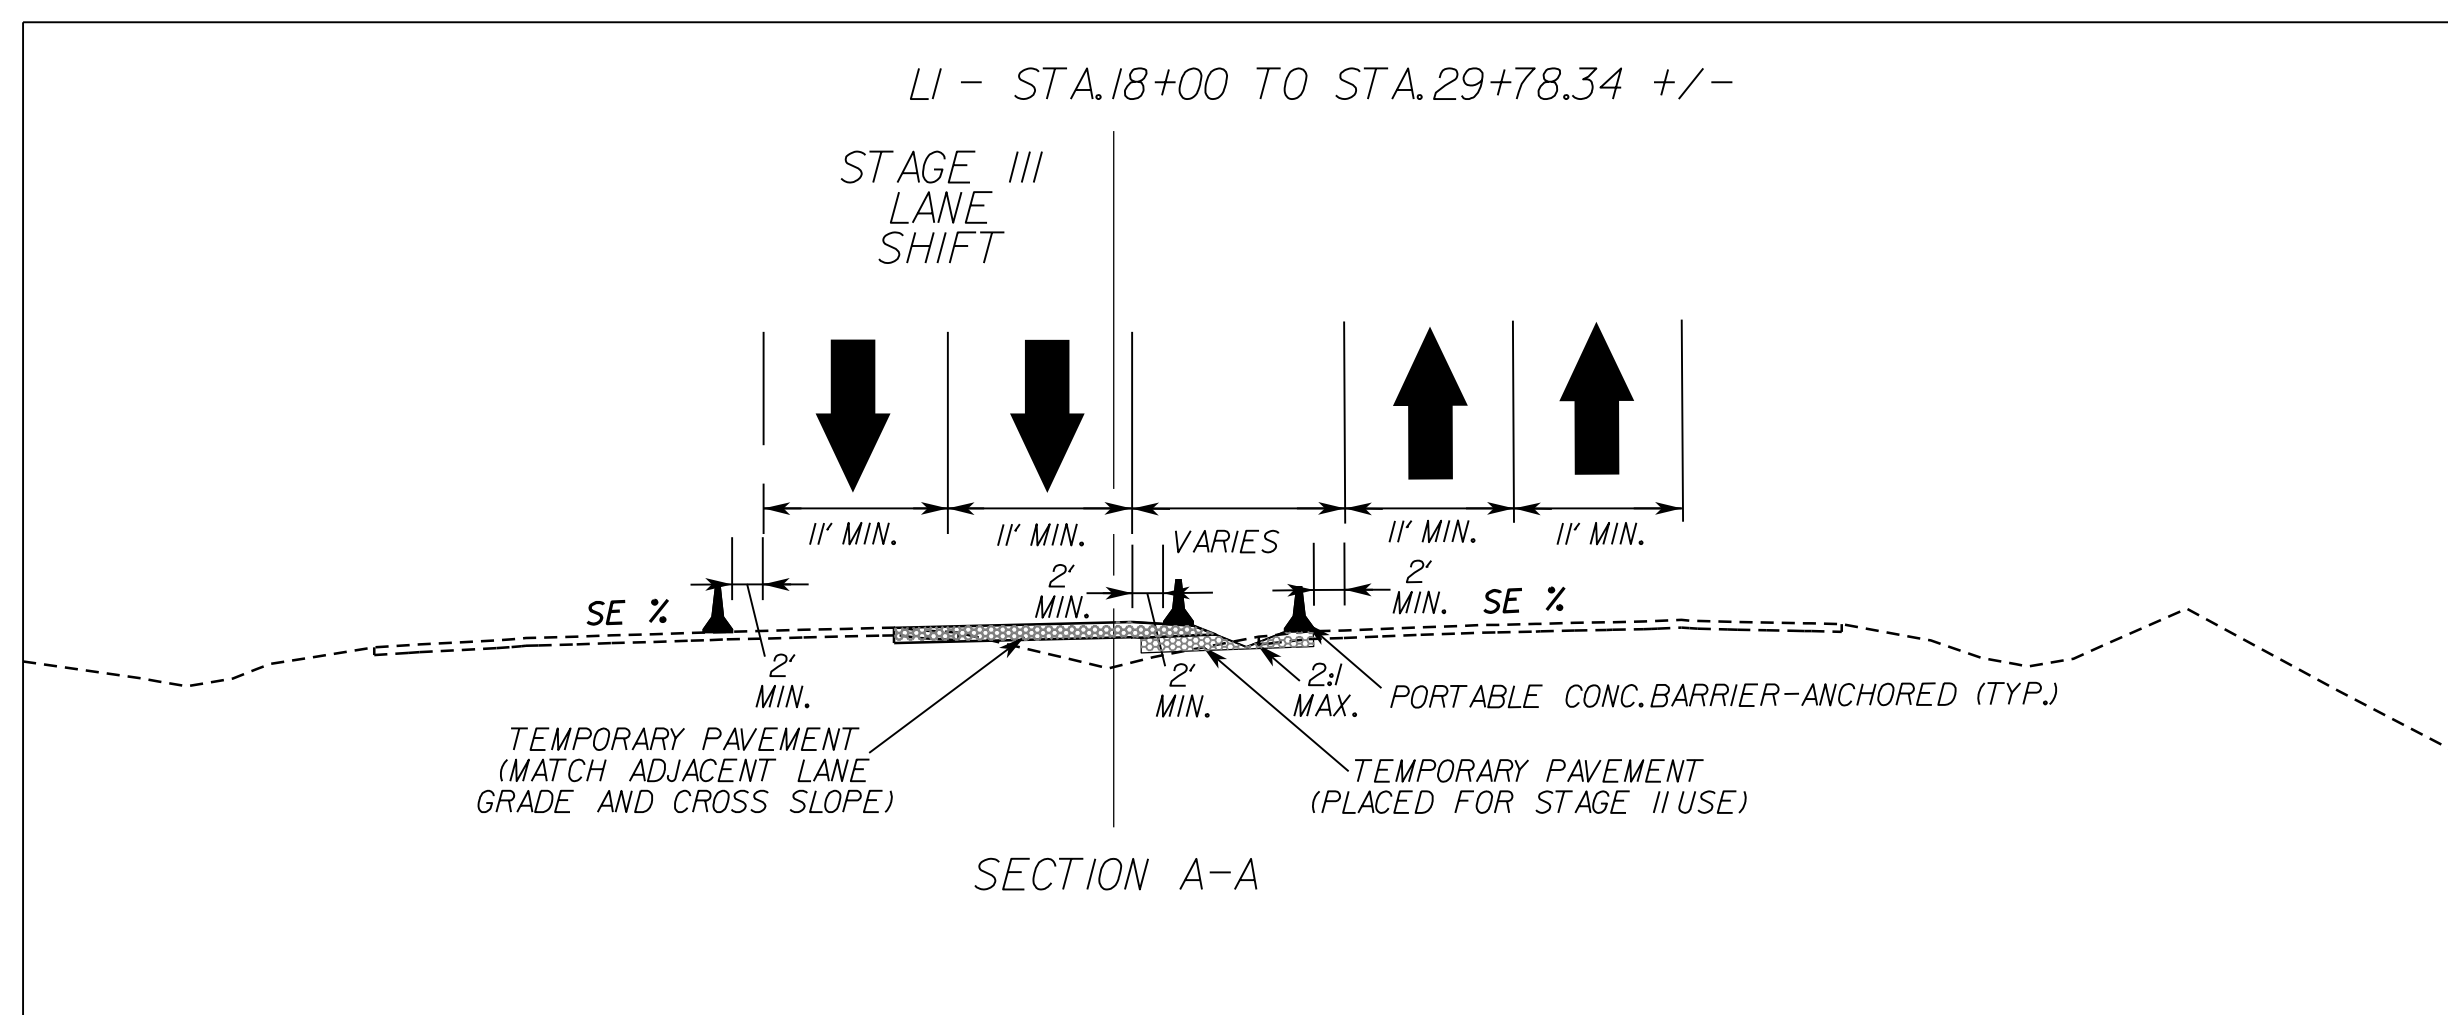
LI - STA.18+00 TO STA.29+78.34 +/-

STAGE III
LANE
SHIFT

11' MIN.
11' MIN.
VARIES
11' MIN.
11' MIN.

SE %
2' MIN.
2' MIN.
2' MIN.
SE %
2' MIN.
2' MIN.
2:1 MAX.
PORTABLE CONC.BARRIER-ANCHORED (TYP.)

TEMPORARY PAVEMENT
(MATCH ADJACENT LANE
GRADE AND CROSS SLOPE)

TEMPORARY PAVEMENT
(PLACED FOR STAGE II USE)

SECTION A-A